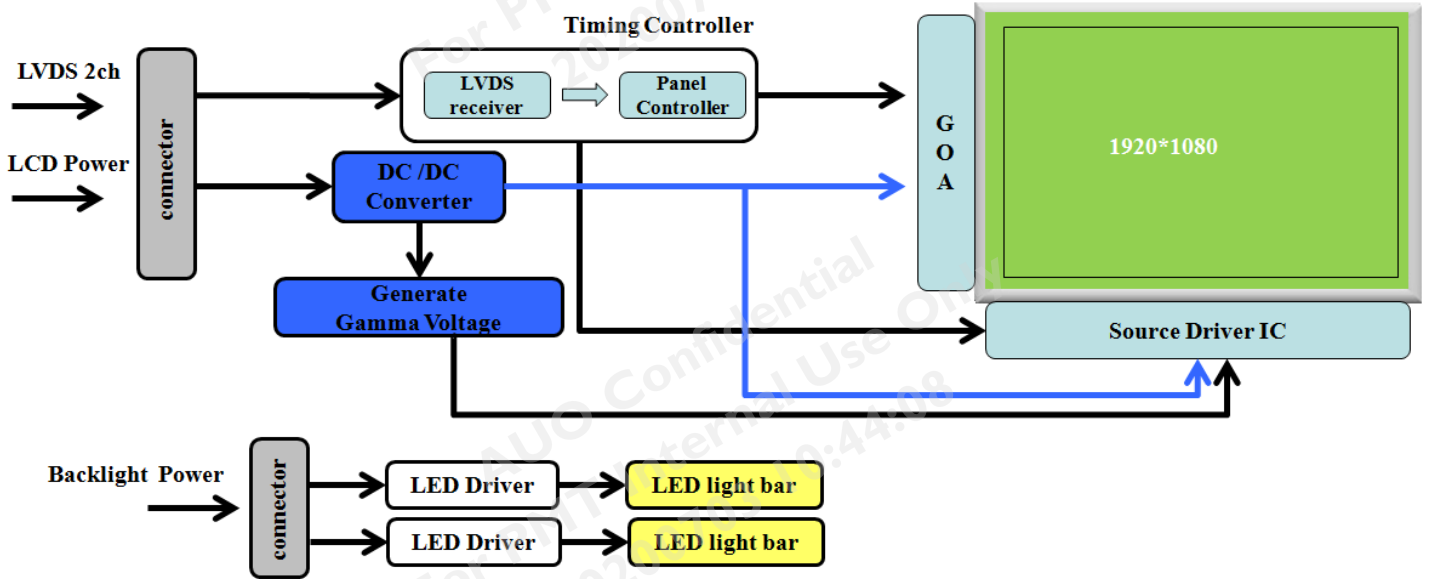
Timing Controller

LVDS 2ch

LCD Power

connector

LVDS receiver

Panel Controller

DC /DC Converter

Generate Gamma Voltage

G O A

1920*1080

Source Driver IC

Backlight Power

connector

LED Driver

LED Driver

LED light bar

LED light bar

For P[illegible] 202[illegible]

AUO Confidential

For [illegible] Internal Use Only

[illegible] 10:44:08